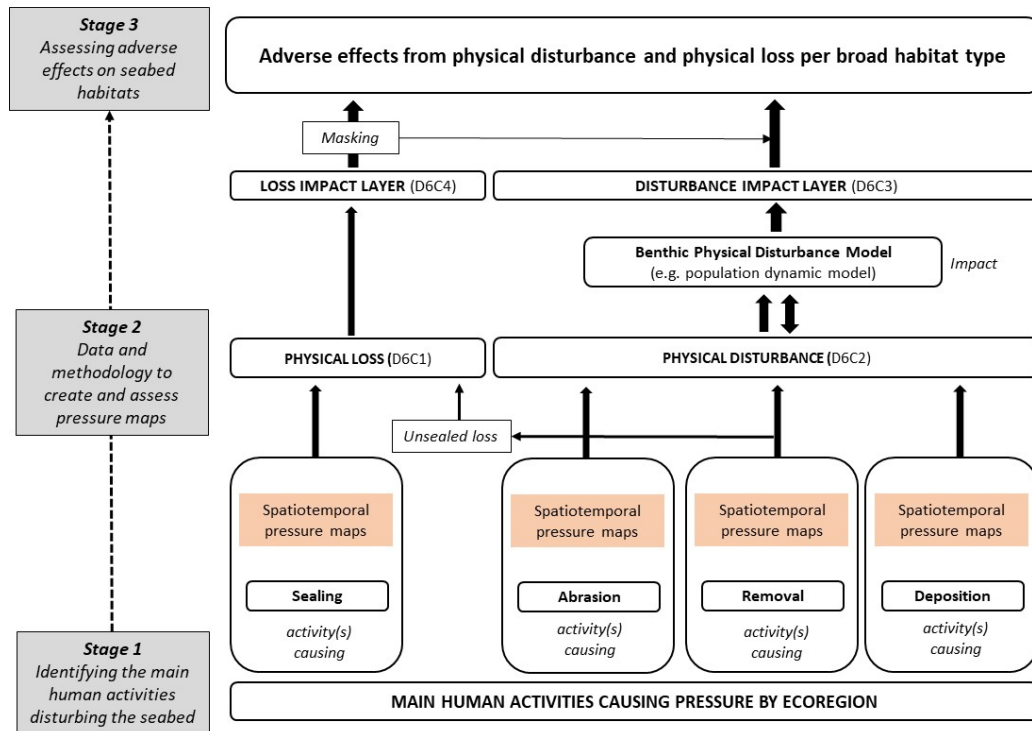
**Stage 3**
*Assessing adverse effects on seabed habitats*

**Adverse effects from physical disturbance and physical loss per broad habitat type**

*Masking*

**LOSS IMPACT LAYER** (D6C4)

**DISTURBANCE IMPACT LAYER** (D6C3)

**Benthic Physical Disturbance Model**
(e.g. population dynamic model)

*Impact*

**Stage 2**
*Data and methodology to create and assess pressure maps*

**PHYSICAL LOSS** (D6C1)

**PHYSICAL DISTURBANCE** (D6C2)

*Unsealed loss*

Spatiotemporal pressure maps

**Sealing**

*activity(s) causing*

Spatiotemporal pressure maps

**Abrasion**

*activity(s) causing*

Spatiotemporal pressure maps

**Removal**

*activity(s) causing*

Spatiotemporal pressure maps

**Deposition**

*activity(s) causing*

**Stage 1**
*Identifying the main human activities disturbing the seabed*

**MAIN HUMAN ACTIVITIES CAUSING PRESSURE BY ECOREGION**